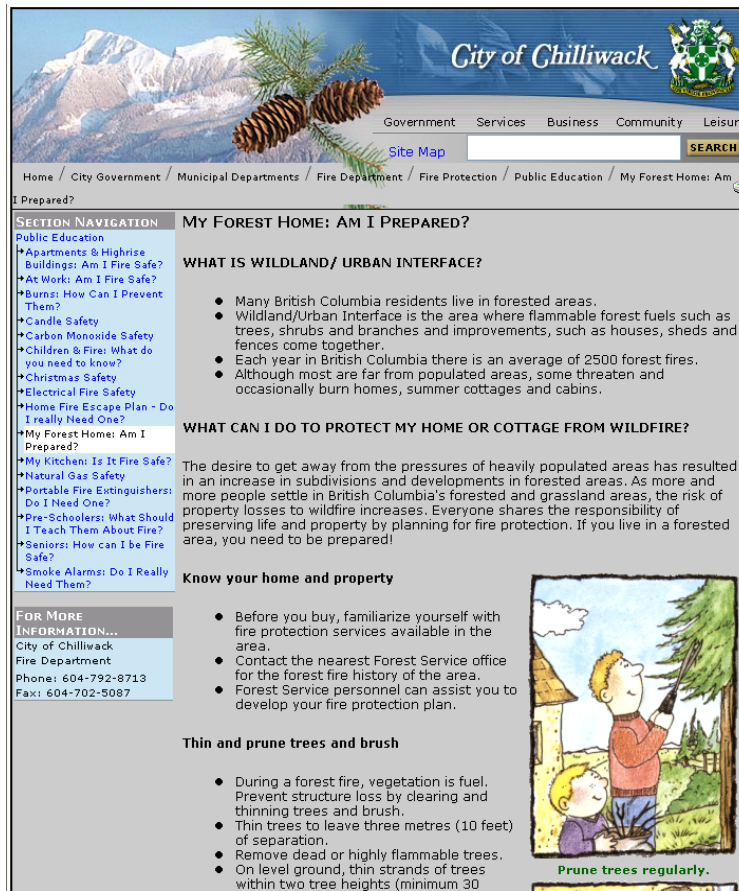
City of Chilliwack

Government Services Business Community Leisur

Site Map SEARCH

Home / City Government / Municipal Departments / Fire Department / Fire Protection / Public Education / My Forest Home: Am I Prepared?

SECTION NAVIGATION
Public Education
Apartments & Highrise Buildings: Am I Fire Safe?
At Work: Am I Fire Safe?
Burns: How Can I Prevent Them?
Candle Safety
Carbon Monoxide Safety
Children & Fire: What do you need to know?
Christmas Safety
Electrical Fire Safety
Home Fire Escape Plan - Do I really Need One?
My Forest Home: Am I Prepared?
My Kitchen: Is It Fire Safe?
Natural Gas Safety
Portable Fire Extinguishers: Do I Need One?
Pre-Schoolers: What Should I Teach Them About Fire?
Seniors: How can I be Fire Safe?
Smoke Alarms: Do I Really Need Them?

FOR MORE INFORMATION...
City of Chilliwack
Fire Department
Phone: 604-792-8713
Fax: 604-702-5087

MY FOREST HOME: AM I PREPARED?

WHAT IS WILDLAND/ URBAN INTERFACE?

- Many British Columbia residents live in forested areas.
- Wildland/Urban Interface is the area where flammable forest fuels such as trees, shrubs and branches and improvements, such as houses, sheds and fences come together.
- Each year in British Columbia there is an average of 2500 forest fires.
- Although most are far from populated areas, some threaten and occasionally burn homes, summer cottages and cabins.

WHAT CAN I DO TO PROTECT MY HOME OR COTTAGE FROM WILDFIRE?

The desire to get away from the pressures of heavily populated areas has resulted in an increase in subdivisions and developments in forested areas. As more and more people settle in British Columbia's forested and grassland areas, the risk of property losses to wildfire increases. Everyone shares the responsibility of preserving life and property by planning for fire protection. If you live in a forested area, you need to be prepared!

Know your home and property

- Before you buy, familiarize yourself with fire protection services available in the area.
- Contact the nearest Forest Service office for the forest fire history of the area.
- Forest Service personnel can assist you to develop your fire protection plan.

Thin and prune trees and brush

- During a forest fire, vegetation is fuel. Prevent structure loss by clearing and thinning trees and brush.
- Thin trees to leave three metres (10 feet) of separation.
- Remove dead or highly flammable trees.
- On level ground, thin strands of trees within two tree heights (minimum 30 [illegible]

Prune trees regularly.